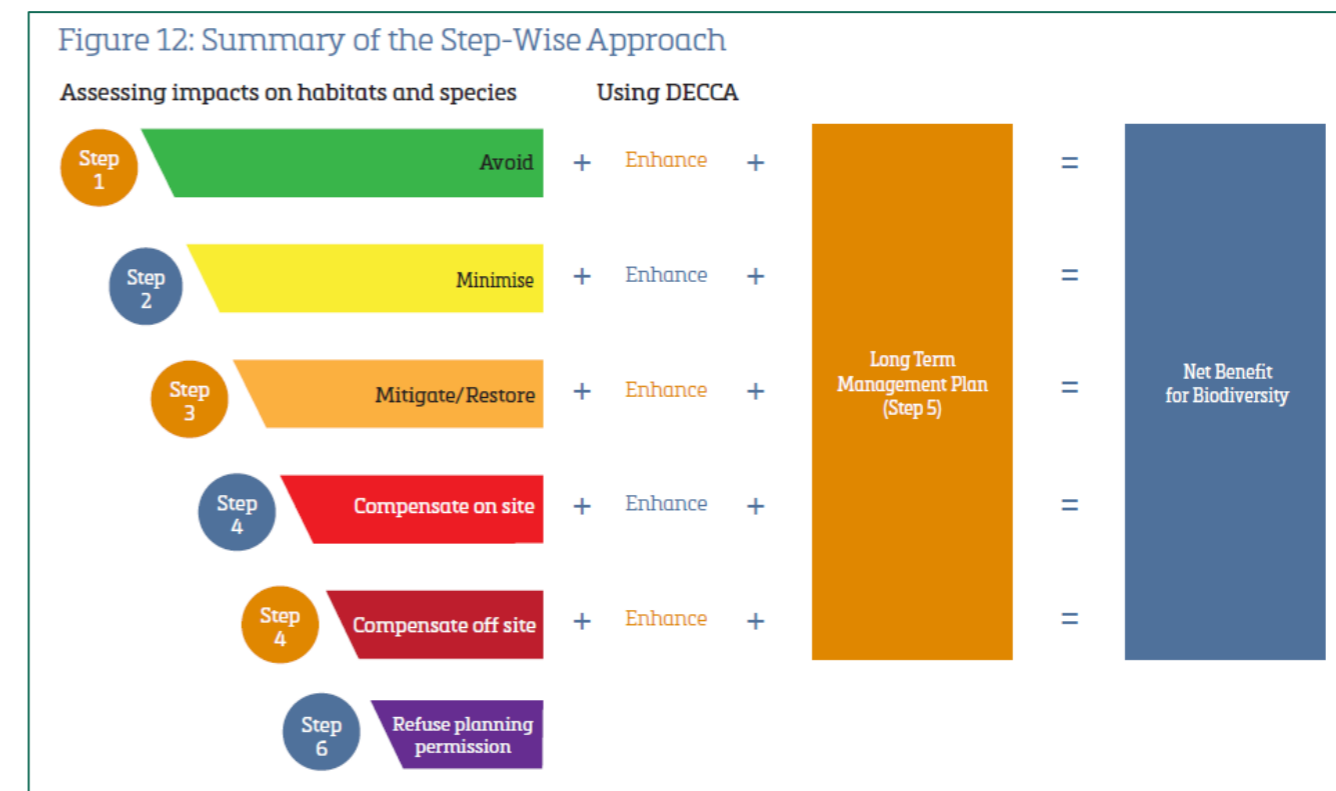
Figure 12: Summary of the Step-Wise Approach

Assessing impacts on habitats and species

Using DECCA

Step 1 Avoid + Enhance + =

Step 2 Minimise + Enhance + =

Step 3 Mitigate/Restore + Enhance + =

Step 4 Compensate on site + Enhance + =

Step 4 Compensate off site + Enhance + =

Step 6 Refuse planning permission

Long Term Management Plan (Step 5)

Net Benefit for Biodiversity